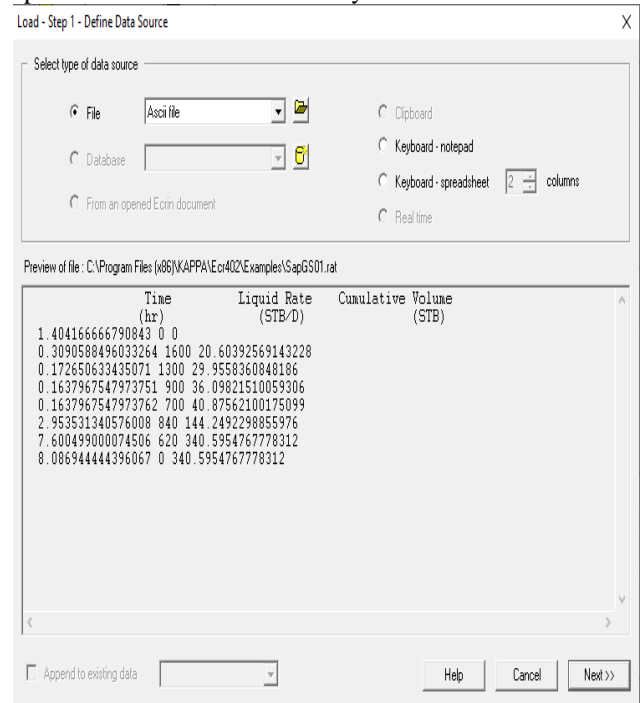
Load - Step 1 - Define Data Source

X

Select type of data source

File

Ascii file

Clipboard

Keyboard - notepad

Database

Keyboard - spreadsheet

2

columns

From an opened Ecrin document

Real time

Preview of file : C:\Program Files (x86)\KAPPA\Ecr402\Examples\SapGS01.rat

Time (hr)    Liquid Rate (STB/D)    Cumulative Volume (STB)
1.404166666790843 0 0
0.3090588496033264 1600 20.60392569143228
0.172650633435071 1300 29.9558360848186
0.1637967547973751 900 36.09821510059306
0.1637967547973762 700 40.87562100175099
2.953531340576008 840 144.2492298855976
7.600499000074506 620 340.5954767778312
8.086944444396067 0 340.5954767778312

Append to existing data

Help

Cancel

Next>>